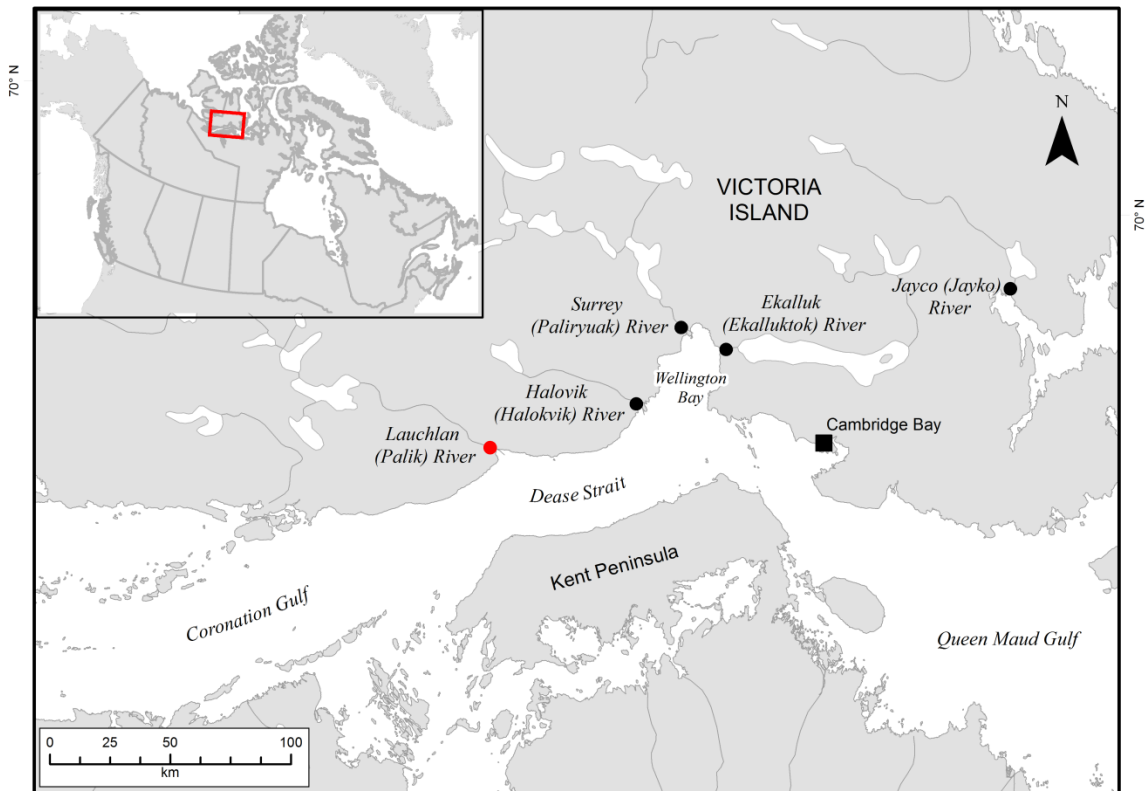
70° N

70° N

N

VICTORIA ISLAND

Jayco (Jayko) River

Surrey (Paliryuak) River

Ekalluk (Ekalluktok) River

Wellington Bay

Halovik (Halokvik) River

Lauchlan (Palik) River

Cambridge Bay

Dease Strait

Kent Peninsula

Coronation Gulf

Queen Maud Gulf

0 25 50 100
km